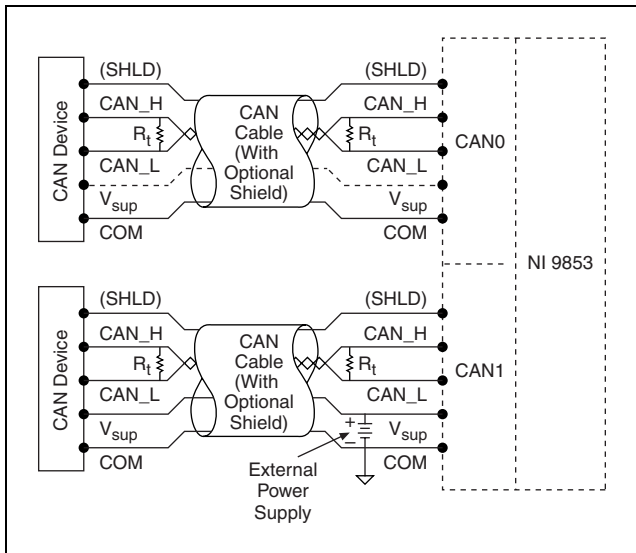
CAN Device

(SHLD)

CAN_H

$R_t$

CAN_L

$V_{sup}$

COM

CAN Cable (With Optional Shield)

(SHLD)

CAN_H

$R_t$

CAN_L

$V_{sup}$

COM

CAN0

NI 9853

CAN Device

(SHLD)

CAN_H

$R_t$

CAN_L

$V_{sup}$

COM

CAN Cable (With Optional Shield)

(SHLD)

CAN_H

$R_t$

CAN_L

+

–

$V_{sup}$

COM

CAN1

External Power Supply